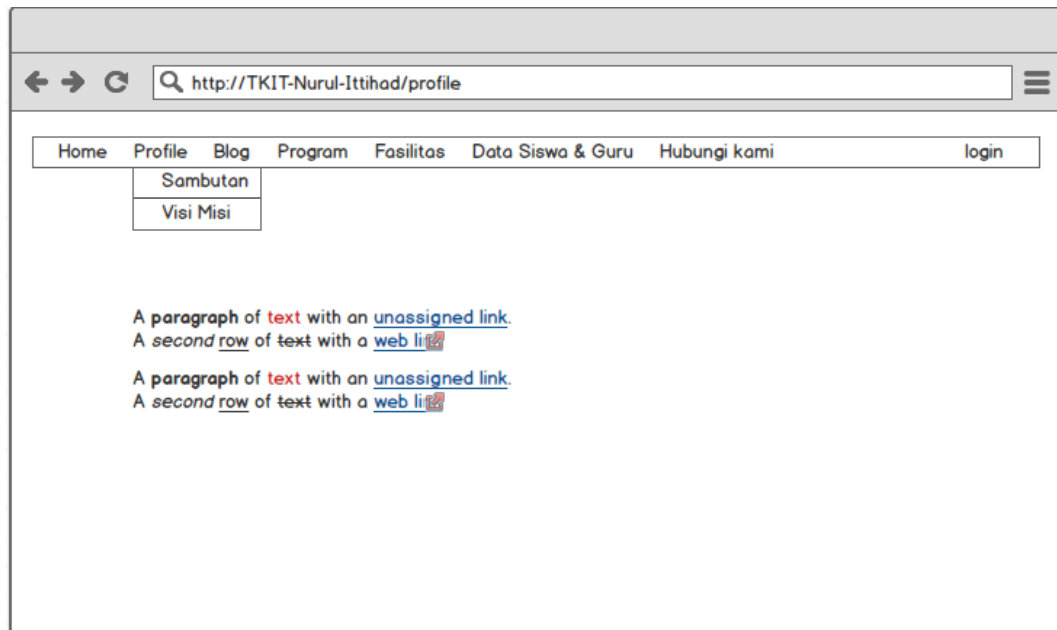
http://TKIT-Nurul-Ittihad/profile

Home Profile Blog Program Fasilitas Data Siswa & Guru Hubungi kami login

Sambutan

Visi Misi

A **paragraph** of text with an unassigned link.
A *second* row of ~~text~~ with a web li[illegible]

A **paragraph** of text with an unassigned link.
A *second* row of ~~text~~ with a web li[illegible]